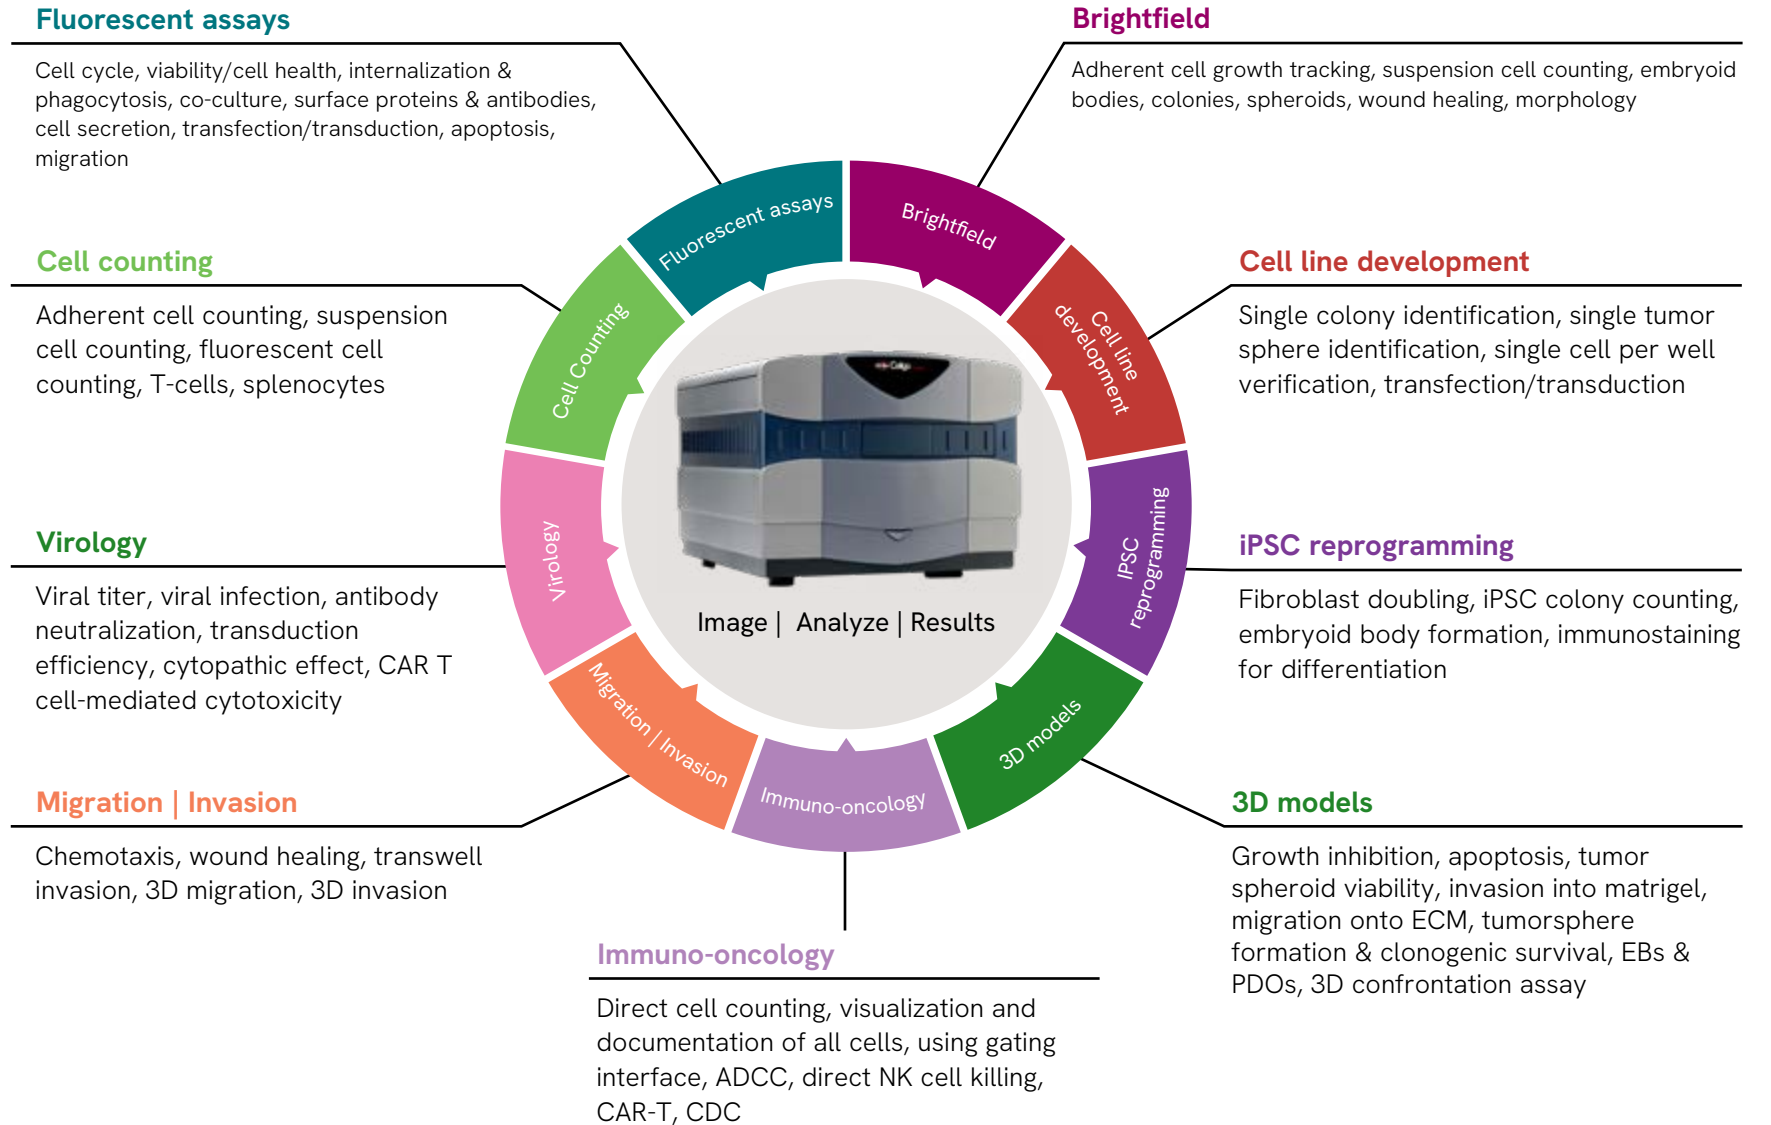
Fluorescent assays

Cell cycle, viability/cell health, internalization & phagocytosis, co-culture, surface proteins & antibodies, cell secretion, transfection/transduction, apoptosis, migration

Brightfield

Adherent cell growth tracking, suspension cell counting, embryoid bodies, colonies, spheroids, wound healing, morphology

Cell counting

Adherent cell counting, suspension cell counting, fluorescent cell counting, T-cells, splenocytes

Cell line development

Single colony identification, single tumor sphere identification, single cell per well verification, transfection/transduction

Fluorescent assays

Brightfield

Cell Counting

Cell line development

Virology

IPSC reprogramming

Migration | Invasion

Immuno-oncology

3D models

Image | Analyze | Results

Virology

Viral titer, viral infection, antibody neutralization, transduction efficiency, cytopathic effect, CAR T cell-mediated cytotoxicity

iPSC reprogramming

Fibroblast doubling, iPSC colony counting, embryoid body formation, immunostaining for differentiation

Migration | Invasion

Chemotaxis, wound healing, transwell invasion, 3D migration, 3D invasion

3D models

Growth inhibition, apoptosis, tumor spheroid viability, invasion into matrigel, migration onto ECM, tumorsphere formation & clonogenic survival, EBs & PDOs, 3D confrontation assay

Immuno-oncology

Direct cell counting, visualization and documentation of all cells, using gating interface, ADCC, direct NK cell killing, CAR-T, CDC